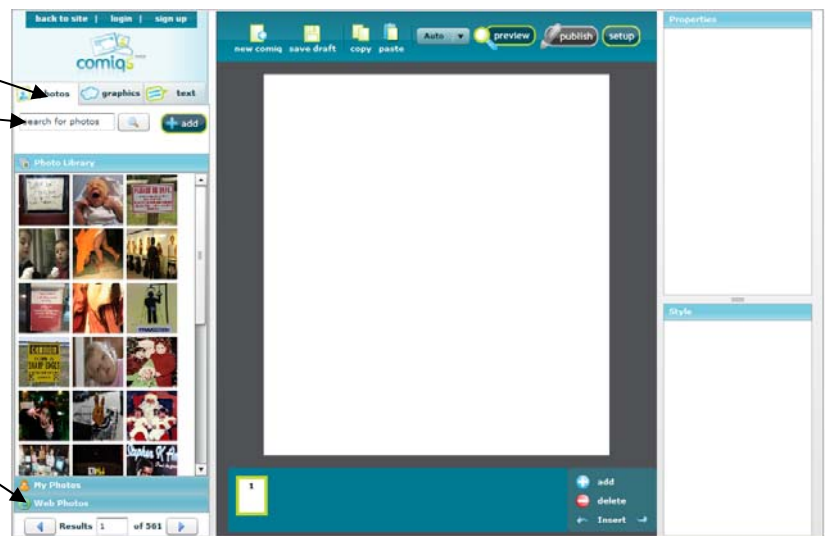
back to site | login | sign up

comiqs

photos graphics text

search for photos

add

Photo Library

My Photos

Web Photos

Results 1 of 561

new comiq save draft copy paste Auto preview publish setup

1

add

delete

Insert

Properties

Style